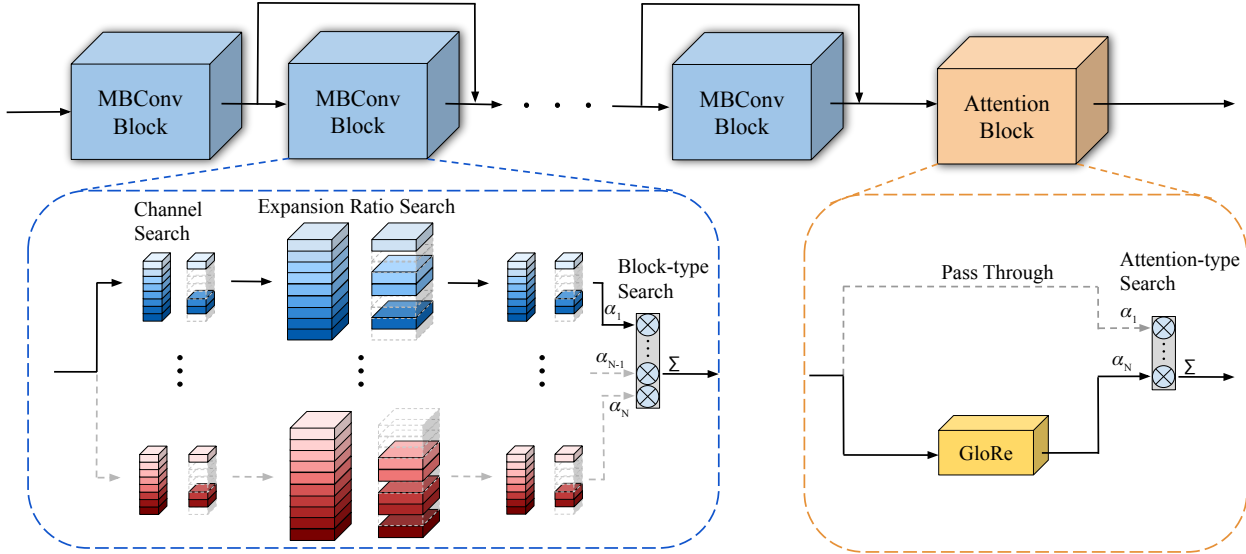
MBConv Block

MBConv Block

MBConv Block

Attention Block

Channel Search

Expansion Ratio Search

Block-type Search

$\alpha_1$

$\alpha_{N-1}$

$\alpha_N$

$\Sigma$

Pass Through

Attention-type Search

$\alpha_1$

$\alpha_N$

$\Sigma$

GloRe